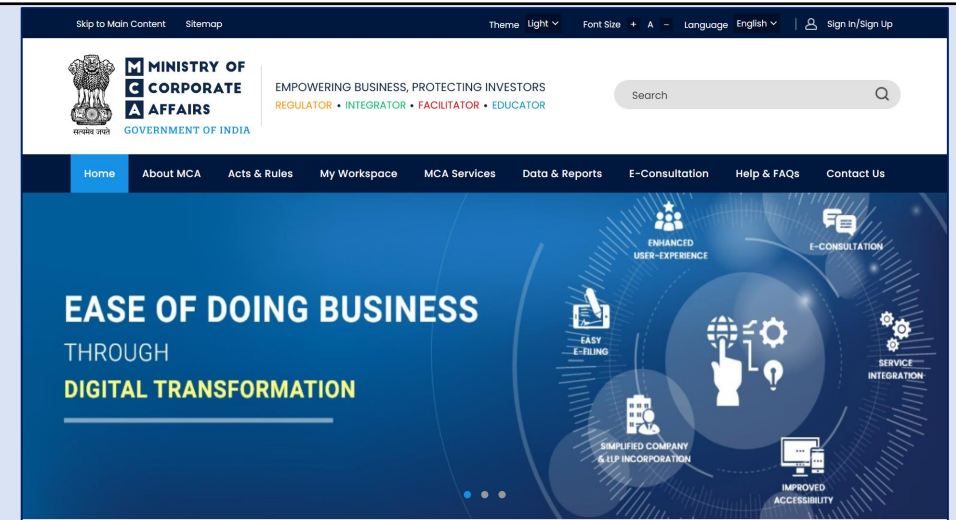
Skip to Main Content Sitemap Theme Light Font Size + A – Language English Sign In/Sign Up

सत्यमेव जयते

M MINISTRY OF
C CORPORATE
A AFFAIRS
GOVERNMENT OF INDIA

EMPOWERING BUSINESS, PROTECTING INVESTORS
REGULATOR • INTEGRATOR • FACILITATOR • EDUCATOR

Search

Home About MCA Acts & Rules My Workspace MCA Services Data & Reports E-Consultation Help & FAQs Contact Us

EASE OF DOING BUSINESS
THROUGH
DIGITAL TRANSFORMATION

ENHANCED USER-EXPERIENCE

E-CONSULTATION

EASY E-FILING

SERVICE INTEGRATION

SIMPLIFIED COMPANY & LLP INCORPORATION

IMPROVED ACCESSIBILITY